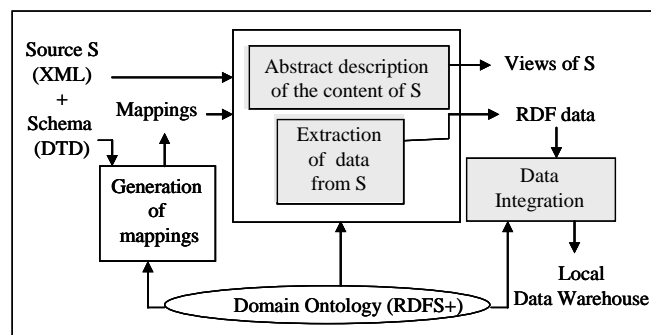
Source S (XML) + Schema (DTD)

Mappings

Generation of mappings

Abstract description of the content of S

Extraction of data from S

Views of S

RDF data

Data Integration

Local Data Warehouse

Domain Ontology (RDFS+)